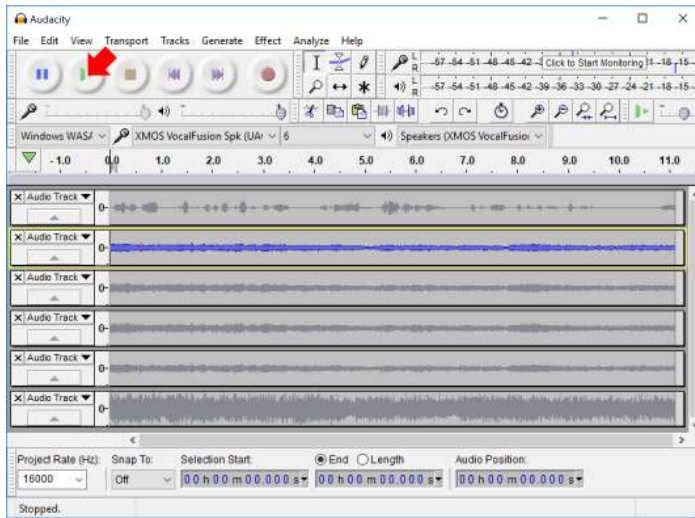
Audacity

File Edit View Transport Tracks Generate Effect Analyze Help

L R -57 -54 -51 -48 -45 -42 -Click to Start Monitoring !1 -18 -15-

L R -57 -54 -51 -48 -45 -42 -39 -36 -33 -30 -27 -24 -21 -18 -15-

Windows WASA XMOS VocalFusion Spk (UA( 6 Speakers (XMOS VocalFusio

-1.0 0.0 1.0 2.0 3.0 4.0 5.0 6.0 7.0 8.0 9.0 10.0 11.0

X Audio Track 0-

X Audio Track 0-

X Audio Track 0-

X Audio Track 0-

X Audio Track 0-

X Audio Track 0-

Project Rate (Hz): Snap To: Selection Start: End Length Audio Position:

16000 Off 00 h 00 m 00.000 s 00 h 00 m 00.000 s 00 h 00 m 00.000 s

Stopped.